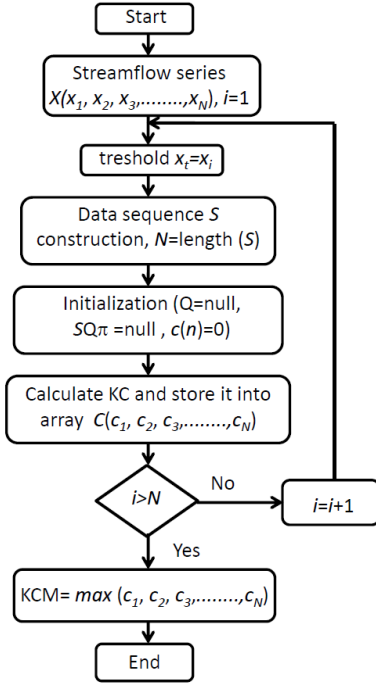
Start

Streamflow series $X(x_1, x_2, x_3, \ldots\ldots, x_N)$, $i$=1

treshold $x_t$=$x_i$

Data sequence $S$ construction, $N$=length ($S$)

Initialization (Q=null, $SQ\pi$ =null , $c(n)$=0)

Calculate KC and store it into array $C(c_1, c_2, c_3, \ldots\ldots, c_N)$

$i$>$N$

No

$i$=$i$+1

Yes

KCM= $max$ ($c_1$, $c_2$, $c_3$,........,$c_N$)

End